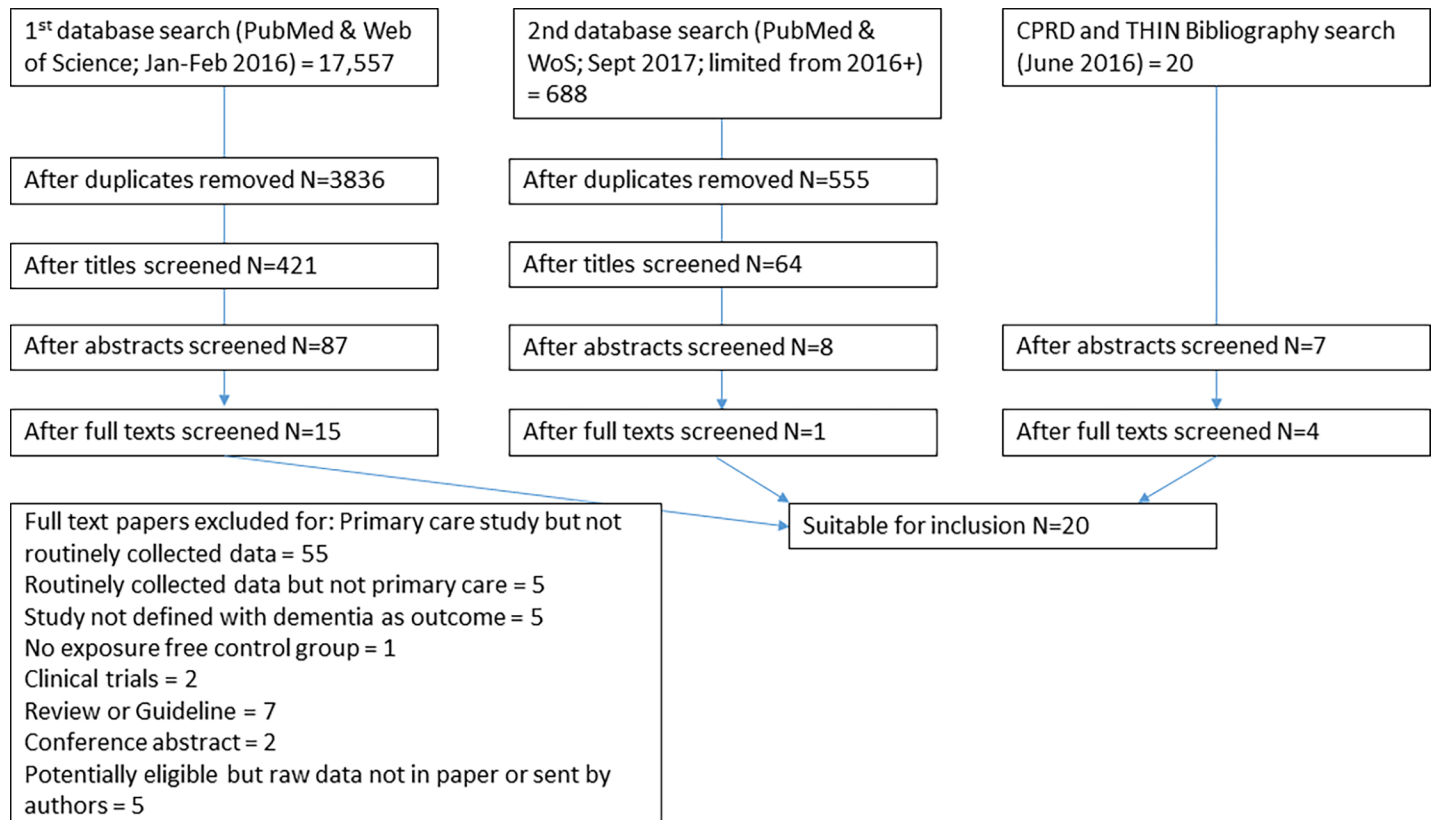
1$^{st}$ database search (PubMed & Web of Science; Jan-Feb 2016) = 17,557

After duplicates removed N=3836

After titles screened N=421

After abstracts screened N=87

After full texts screened N=15

2nd database search (PubMed & WoS; Sept 2017; limited from 2016+) = 688

After duplicates removed N=555

After titles screened N=64

After abstracts screened N=8

After full texts screened N=1

CPRD and THIN Bibliography search (June 2016) = 20

After abstracts screened N=7

After full texts screened N=4

Full text papers excluded for: Primary care study but not routinely collected data = 55
Routinely collected data but not primary care = 5
Study not defined with dementia as outcome = 5
No exposure free control group = 1
Clinical trials = 2
Review or Guideline = 7
Conference abstract = 2
Potentially eligible but raw data not in paper or sent by authors = 5

Suitable for inclusion N=20